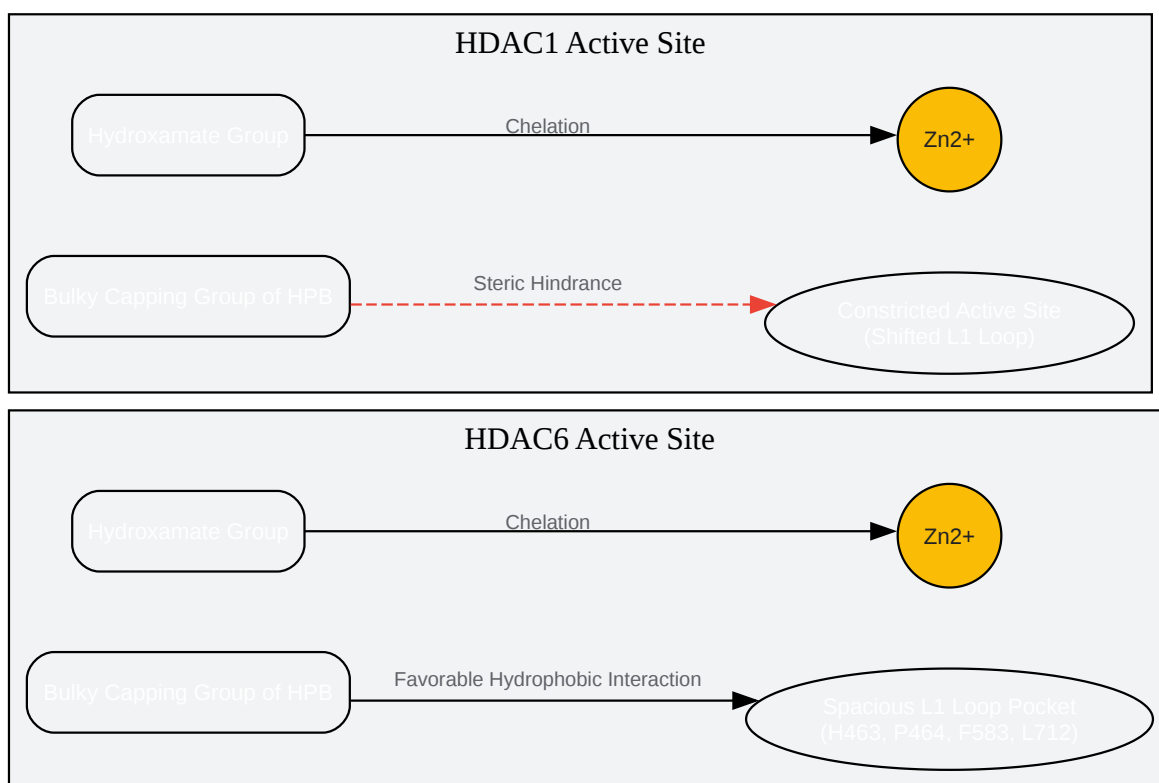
HDAC1 Active Site

Hydroxamate Group

Chelation

Zn2+

Bulky Capping Group of HPB

Steric Hindrance

Constricted Active Site (Shifted L1 Loop)

HDAC6 Active Site

Hydroxamate Group

Chelation

Zn2+

Bulky Capping Group of HPB

Favorable Hydrophobic Interaction

Spacious L1 Loop Pocket (H463, P464, F583, L712)